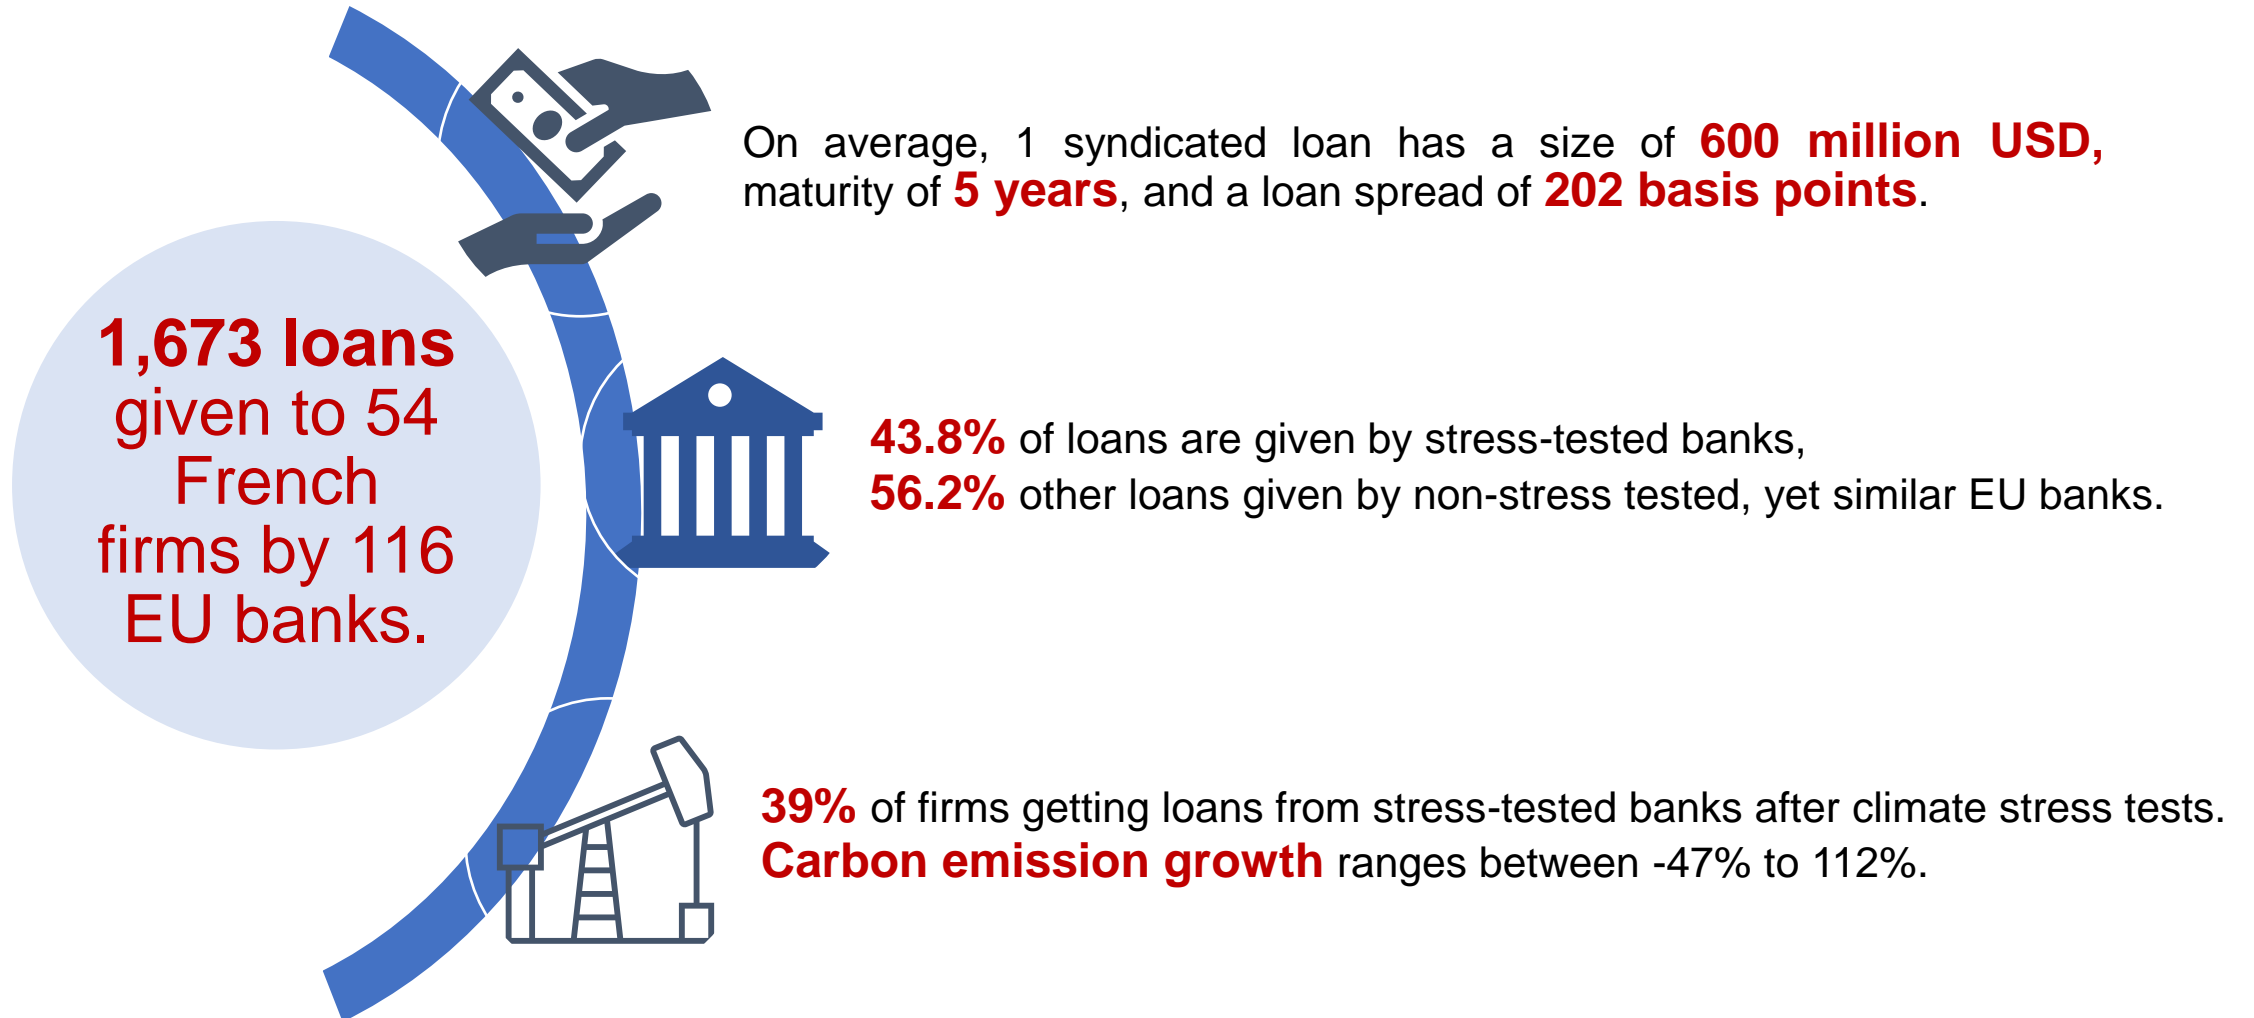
1,673 loans given to 54 French firms by 116 EU banks.

On average, 1 syndicated loan has a size of 600 million USD, maturity of 5 years, and a loan spread of 202 basis points.

43.8% of loans are given by stress-tested banks,
56.2% other loans given by non-stress tested, yet similar EU banks.

39% of firms getting loans from stress-tested banks after climate stress tests.
Carbon emission growth ranges between -47% to 112%.